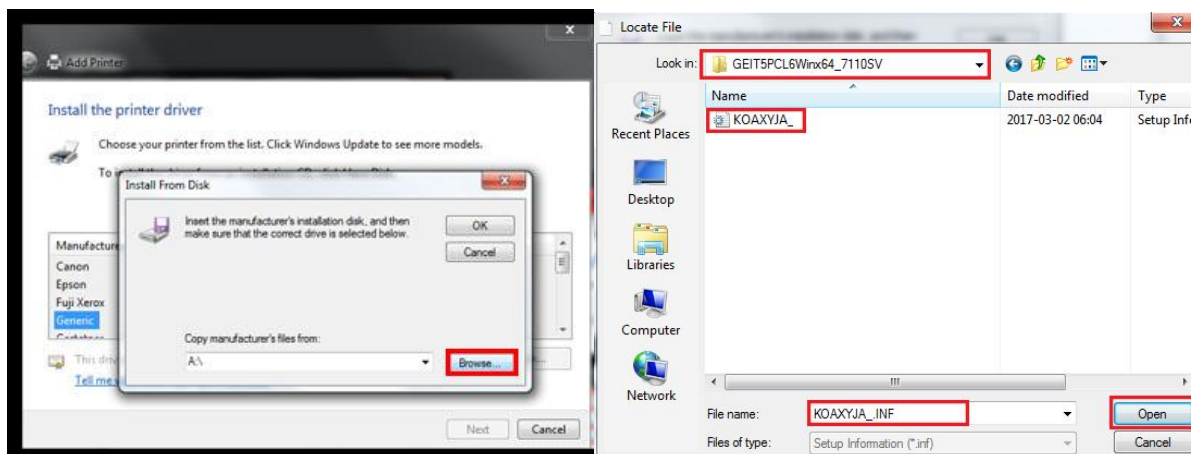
Add Printer

Install the printer driver

Choose your printer from the list. Click Windows Update to see more models.

To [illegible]

Install From Disk

Insert the manufacturer's installation disk, and then make sure that the correct drive is selected below.

OK

Cancel

Manufacture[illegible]

Canon
Epson
Fuji Xerox
Generic
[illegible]

Copy manufacturer's files from:

A:\

Browse...

This driv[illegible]

Tell me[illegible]

Next

Cancel

Locate File

Look in: GEIT5PCL6Winx64_7110SV

Recent Places

Desktop

Libraries

Computer

Network

| Name | Date modified | Type |
|---|---|---|
| KOAXYJA_ | 2017-03-02 06:04 | Setup Inf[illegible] |

File name: KOAXYJA_.INF

Files of type: Setup Information (*.inf)

Open

Cancel